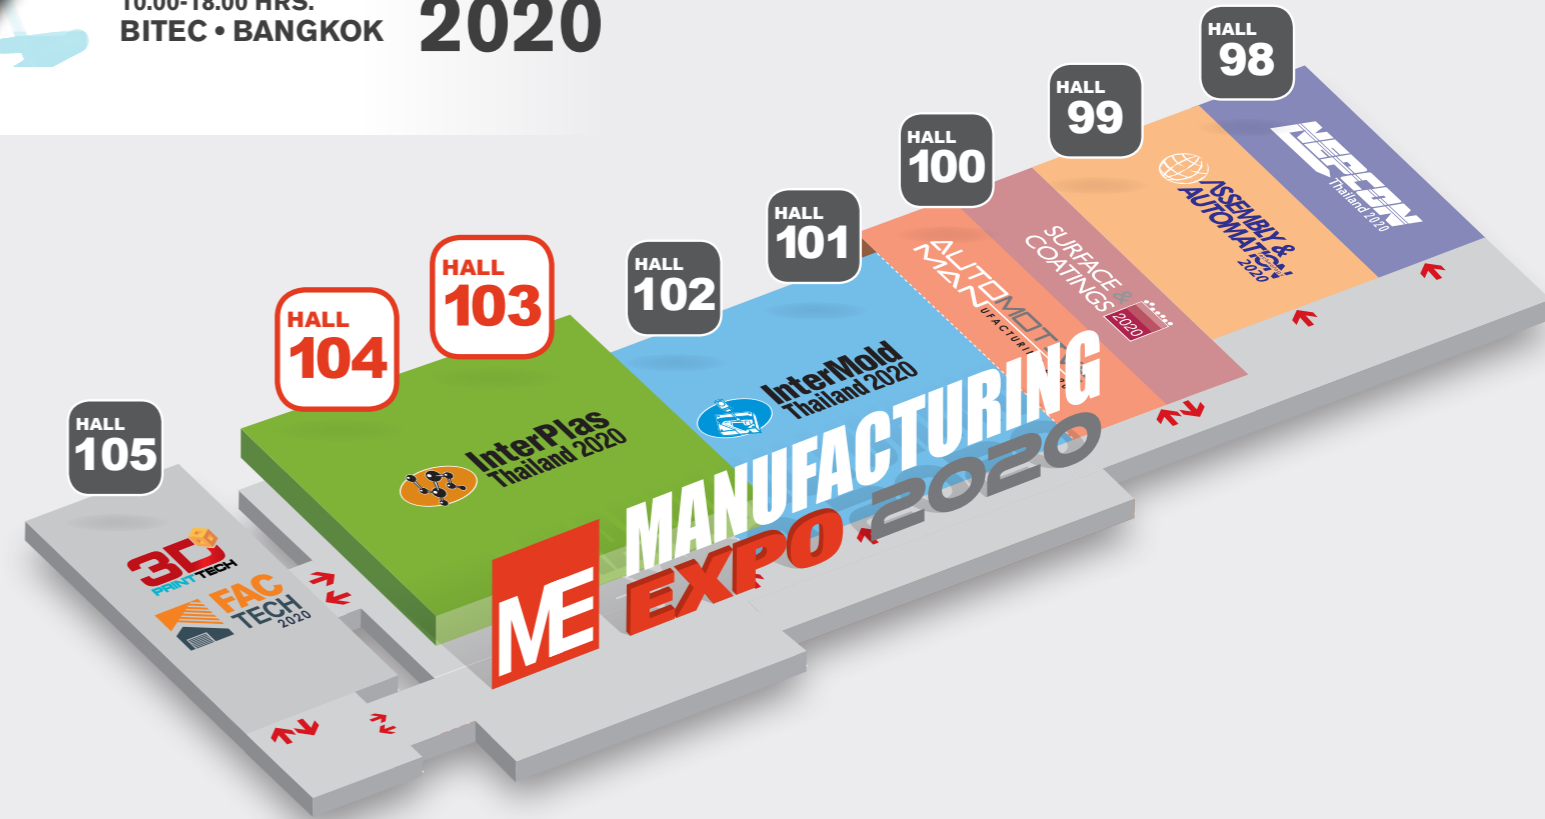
10.00-18.00 HRS.
BITEC • BANGKOK
2020

HALL 98
HALL 99
HALL 100
HALL 101
HALL 102
HALL 103
HALL 104
HALL 105

NEPCON Thailand 2020
ASSEMBLY & AUTOMATION 2020
SURFACE & COATINGS 2020
AUTOMOTIVE MANUFACTURING
InterMold Thailand 2020
InterPlas Thailand 2020
3D PRINTTECH
FAC TECH 2020

ME MANUFACTURING EXPO 2020